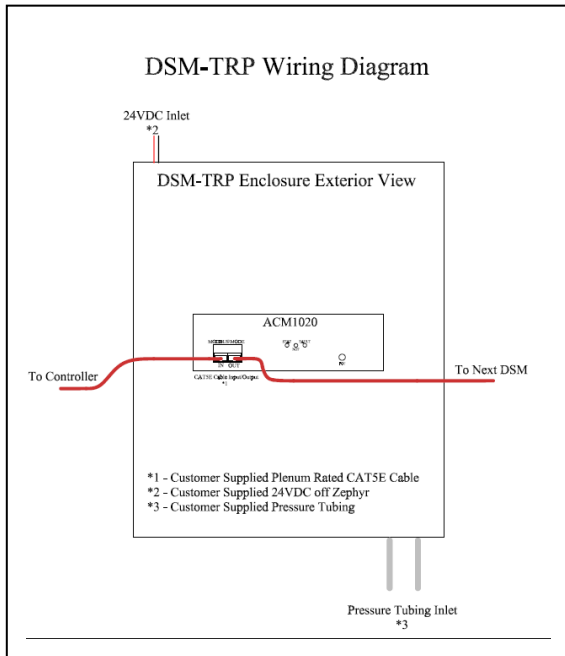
DSM-TRP Wiring Diagram

24VDC Inlet
*2

DSM-TRP Enclosure Exterior View

ACM1020

MODBUS MODBUS
IN OUT

CAT5E Cable Input/Output
*1

To Controller

To Next DSM

*1 - Customer Supplied Plenum Rated CAT5E Cable
*2 - Customer Supplied 24VDC off Zephyr
*3 - Customer Supplied Pressure Tubing

Pressure Tubing Inlet
*3